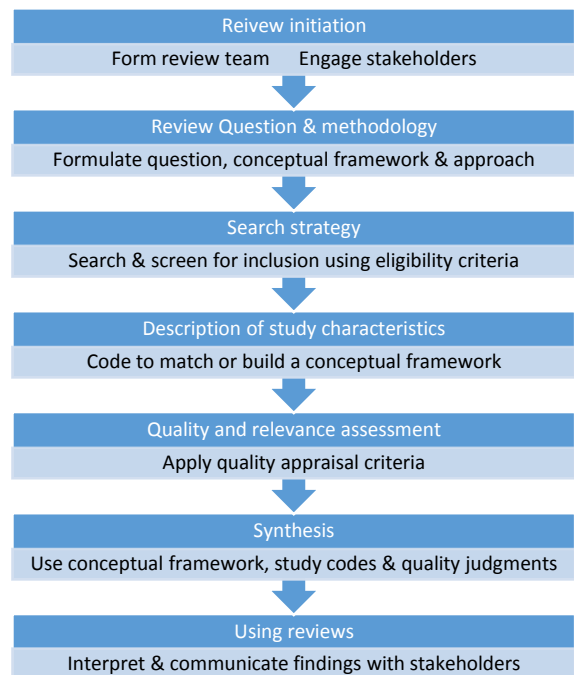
Reivew initiation

Form review team Engage stakeholders

Review Question & methodology

Formulate question, conceptual framework & approach

Search strategy

Search & screen for inclusion using eligibility criteria

Description of study characteristics

Code to match or build a conceptual framework

Quality and relevance assessment

Apply quality appraisal criteria

Synthesis

Use conceptual framework, study codes & quality judgments

Using reviews

Interpret & communicate findings with stakeholders